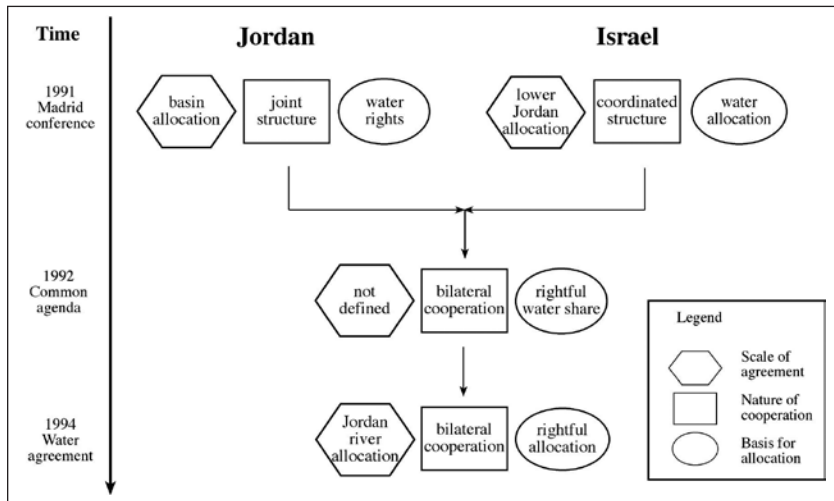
Time

Jordan

Israel

1991 Madrid conference

basin allocation

joint structure

water rights

lower Jordan allocation

coordinated structure

water allocation

1992 Common agenda

not defined

bilateral cooperation

rightful water share

Legend

Scale of agreement

Nature of cooperation

Basis for allocation

1994 Water agreement

Jordan river allocation

bilateral cooperation

rightful allocation